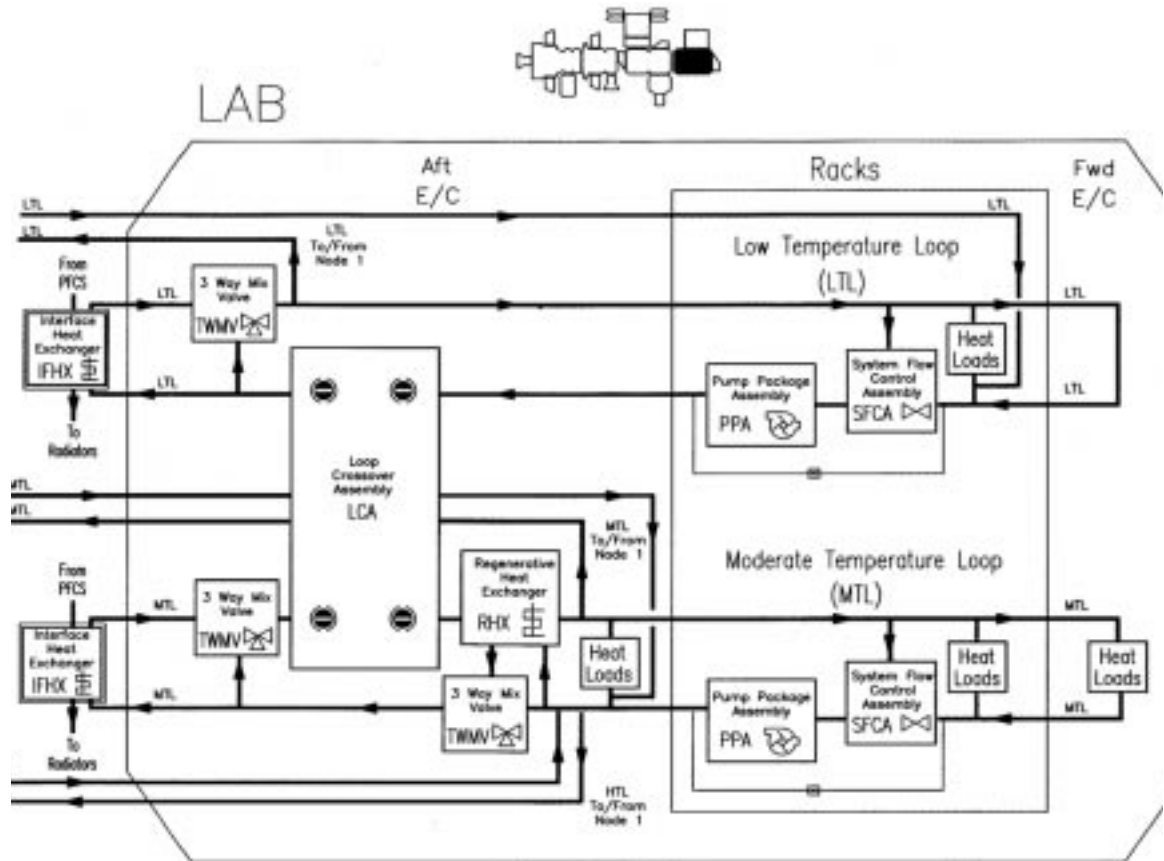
LAB

Aft
E/C

Racks

Fwd
E/C

LTL

LTL

LTL
To/From
Node 1

LTL

From
PFCS

LTL

3 Way Mix
Valve
TWMV

Interface
Heat
Exchanger
IFHX

Low Temperature Loop
(LTL)

LTL

Heat
Loads

LTL

To
Radiators

LTL

Pump Package
Assembly
PPA

System Flow
Control
Assembly
SFCA

Loop
Crossover
Assembly
LCA

MTL

MTL

MTL
To/From
Node 1

From
PFCS

Regenerative
Heat
Exchanger
RHX

Moderate Temperature Loop
(MTL)

MTL

3 Way Mix
Valve
TWMV

MTL

Interface
Heat
Exchanger
IFHX

Heat
Loads

Heat
Loads

Heat
Loads

MTL

3 Way Mix
Valve
TWMV

Pump Package
Assembly
PPA

System Flow
Control
Assembly
SFCA

MTL

To
Radiators

HTL
To/From
Node 1